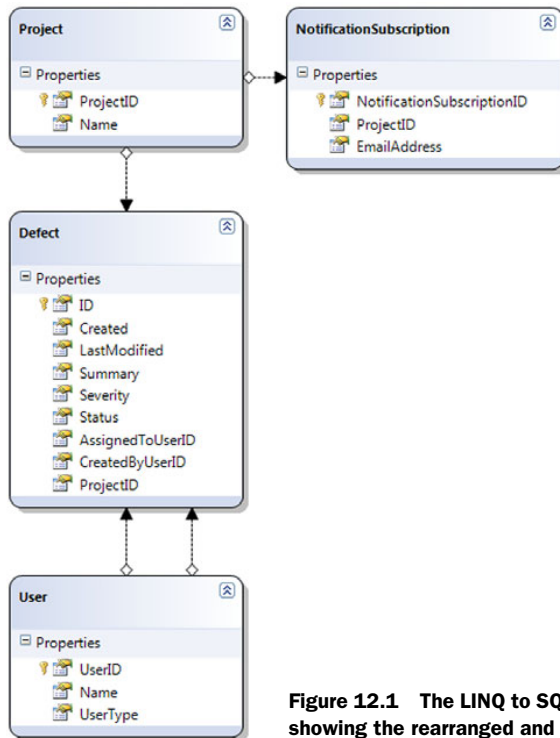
Project

Properties

ProjectID

Name

NotificationSubscription

Properties

NotificationSubscriptionID

ProjectID

EmailAddress

Defect

Properties

ID

Created

LastModified

Summary

Severity

Status

AssignedToUserID

CreatedByUserID

ProjectID

User

Properties

UserID

Name

UserType

Figure 12.1 The LINQ to SQ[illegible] showing the rearranged and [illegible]